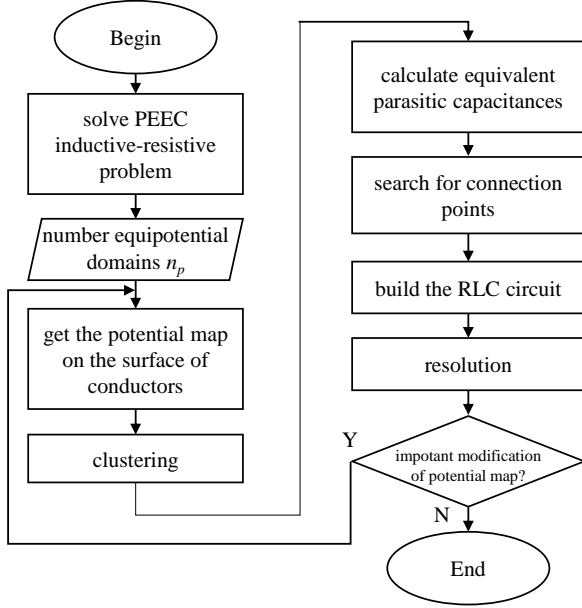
Begin

solve PEEC inductive-resistive problem

number equipotential domains $n_p$

get the potential map on the surface of conductors

clustering

calculate equivalent parasitic capacitances

search for connection points

build the RLC circuit

resolution

impotant modification of potential map?

Y

N

End